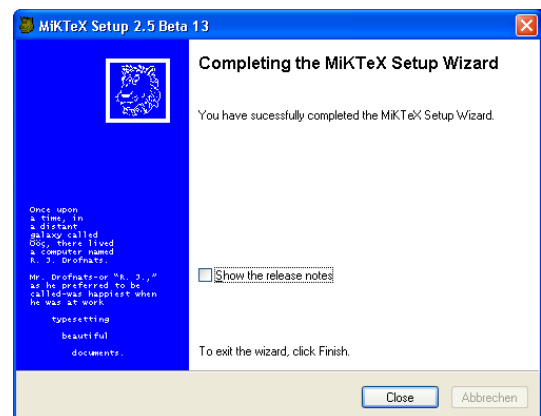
MiKTeX Setup 2.5 Beta 13

Completing the MiKTeX Setup Wizard

You have sucessfully completed the MiKTeX Setup Wizard.

Once upon a time, in a distant galaxy called Ööç, there lived a computer named R. J. Drofnats.

Mr. Drofnats—or "R. J.," as he preferred to be called—was happiest when he was at work

typesetting

beautiful

documents.

Show the release notes

To exit the wizard, click Finish.

Close

Abbrechen